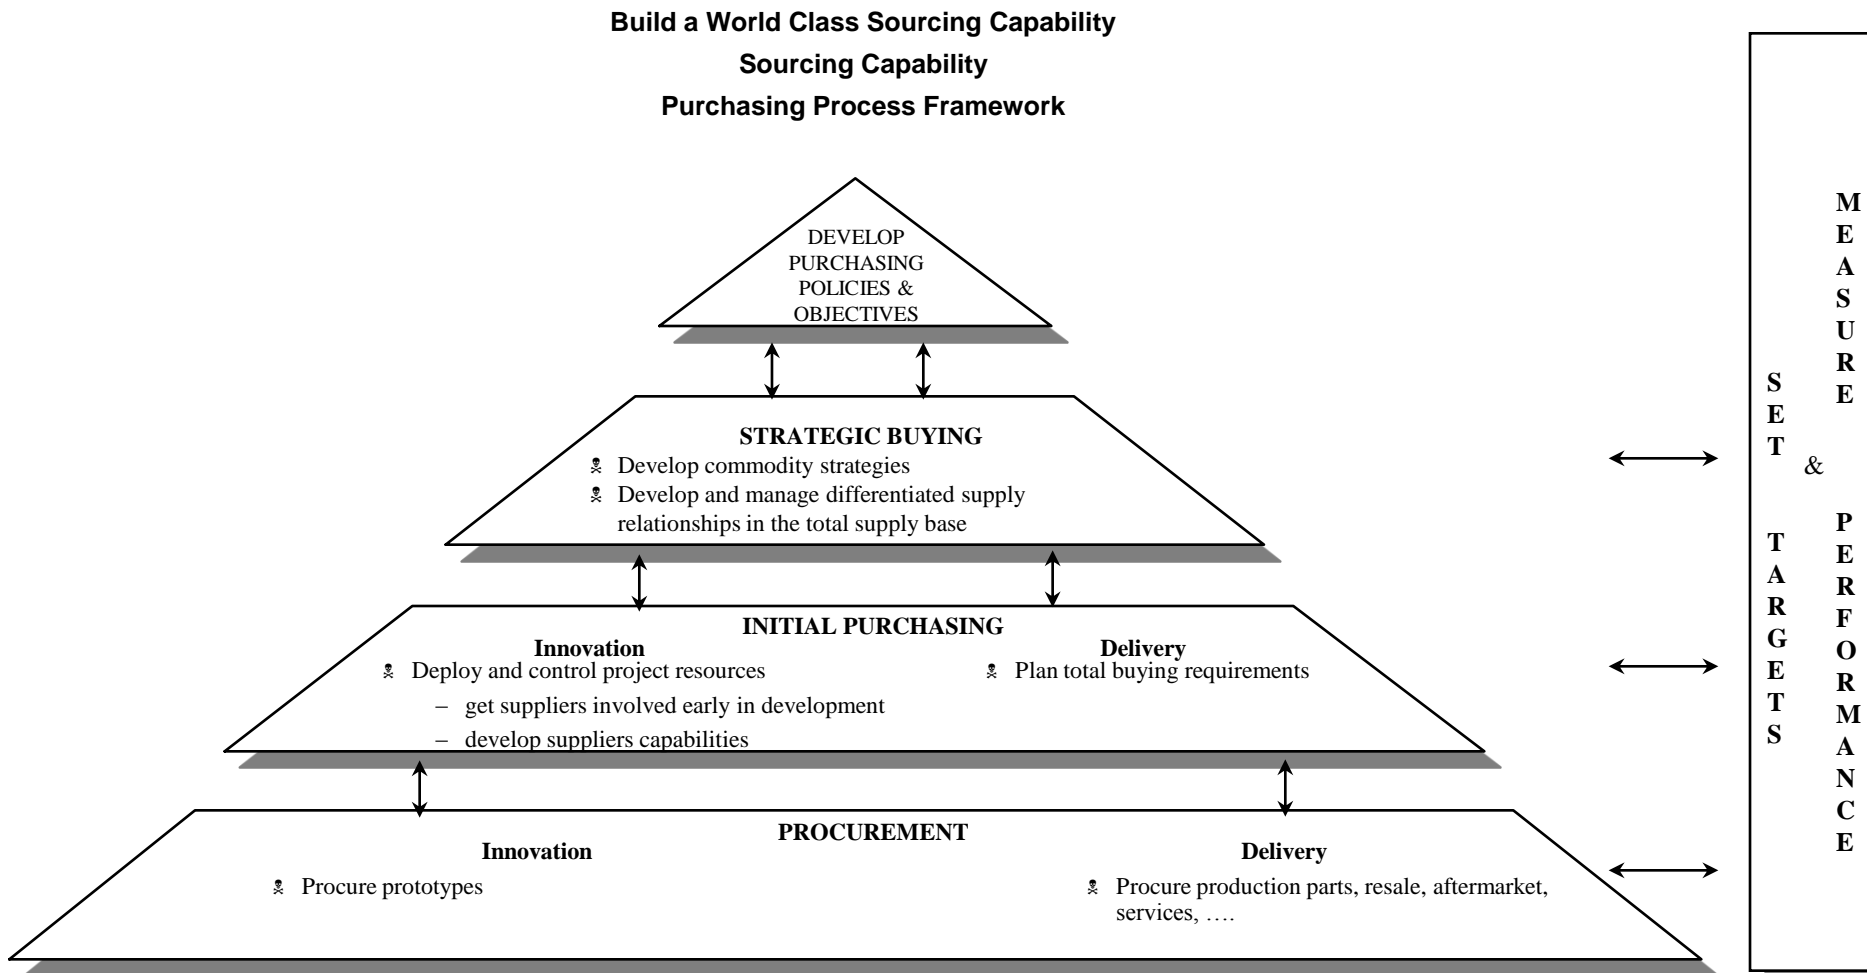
**Build a World Class Sourcing Capability**

**Sourcing Capability**

**Purchasing Process Framework**

DEVELOP PURCHASING POLICIES & OBJECTIVES

**STRATEGIC BUYING**

- Develop commodity strategies
- Develop and manage differentiated supply relationships in the total supply base

**INITIAL PURCHASING**

**Innovation**

- Deploy and control project resources
  – get suppliers involved early in development
  – develop suppliers capabilities

**Delivery**

- Plan total buying requirements

**PROCUREMENT**

**Innovation**

- Procure prototypes

**Delivery**

- Procure production parts, resale, aftermarket, services, ….

SET TARGETS & MEASURE PERFORMANCE